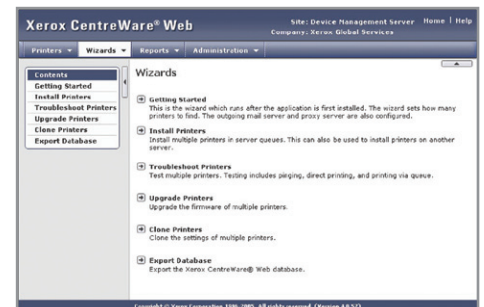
Xerox CentreWare® Web

Site: Device Management Server
Company: Xerox Global Services

Home | Help

Printers ▾ Wizards ▾ Reports ▾ Administration ▾

Contents
Getting Started
Install Printers
Troubleshoot Printers
Upgrade Printers
Clone Printers
Export Database

Wizards

Getting Started
This is the wizard which runs after the application is first installed. The wizard sets how many printers to find. The outgoing mail server and proxy server are also configured.

Install Printers
Install multiple printers in server queues. This can also be used to install printers on another server.

Troubleshoot Printers
Test multiple printers. Testing includes pinging, direct printing, and printing via queue.

Upgrade Printers
Upgrade the firmware of multiple printers.

Clone Printers
Clone the settings of multiple printers.

Export Database
Export the Xerox CentreWare® Web database.

Copyright © Xerox Corporation 1999-2005. All rights reserved. (Version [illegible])